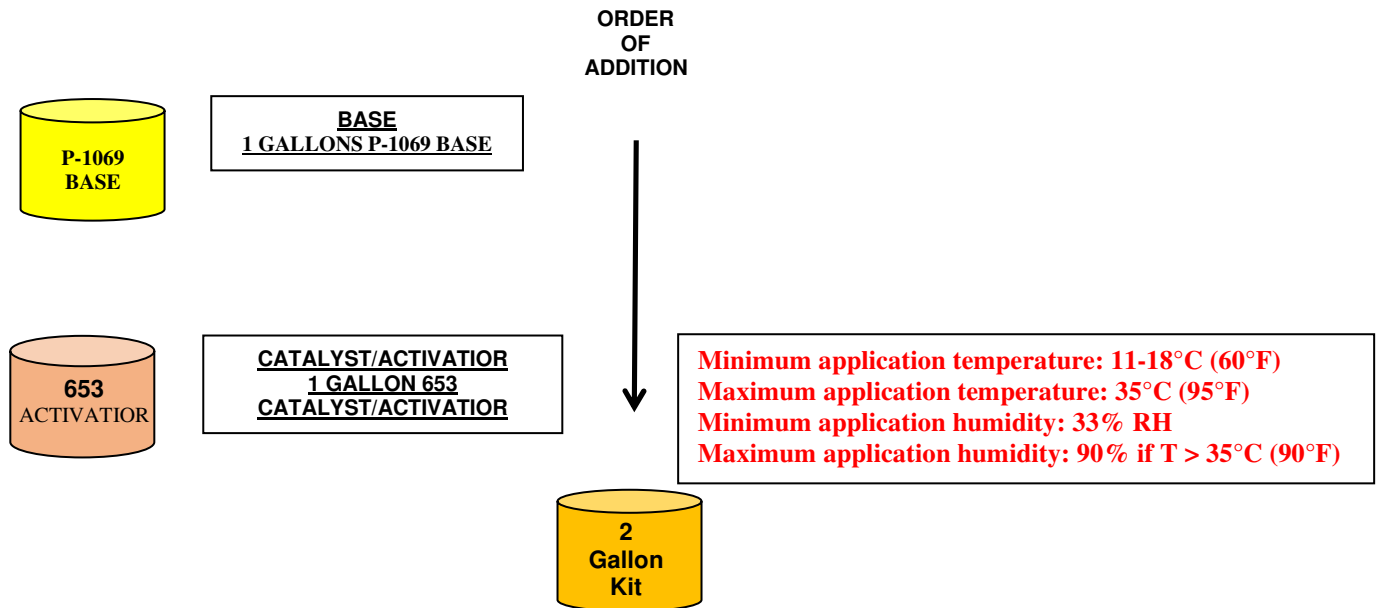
ORDER
OF
ADDITION

P-1069
BASE

BASE
1 GALLONS P-1069 BASE

653
ACTIVATIOR

CATALYST/ACTIVATIOR
1 GALLON 653
CATALYST/ACTIVATIOR

Minimum application temperature: 11-18°C (60°F)
Maximum application temperature: 35°C (95°F)
Minimum application humidity: 33% RH
Maximum application humidity: 90% if T > 35°C (90°F)

2
Gallon
Kit